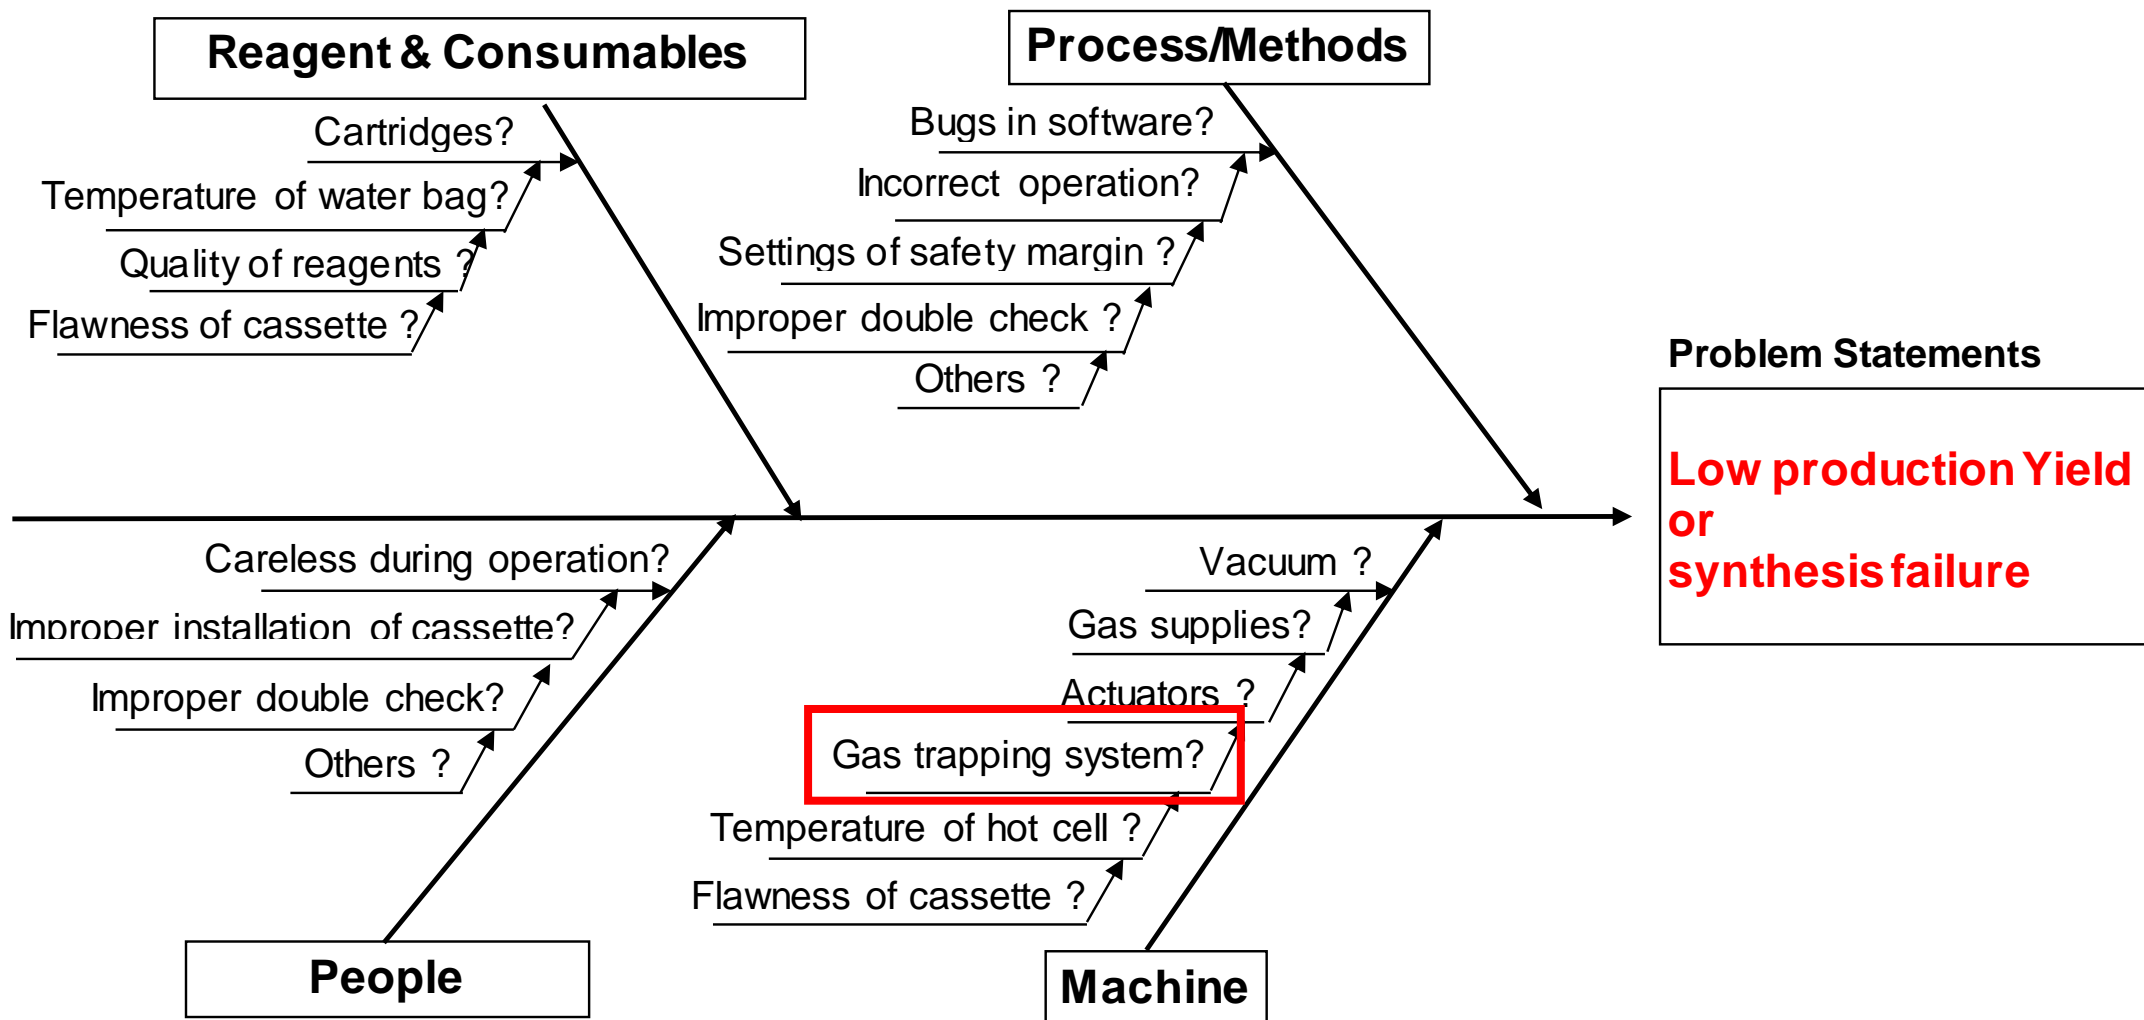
Reagent & Consumables

Cartridges?

Temperature of water bag?

Quality of reagents ?

Flawness of cassette ?

Process/Methods

Bugs in software?

Incorrect operation?

Settings of safety margin ?

Improper double check ?

Others ?

Problem Statements

Low production Yield or synthesis failure

Careless during operation?

Improper installation of cassette?

Improper double check?

Others ?

People

Vacuum ?

Gas supplies?

Actuators ?

Gas trapping system?

Temperature of hot cell ?

Flawness of cassette ?

Machine